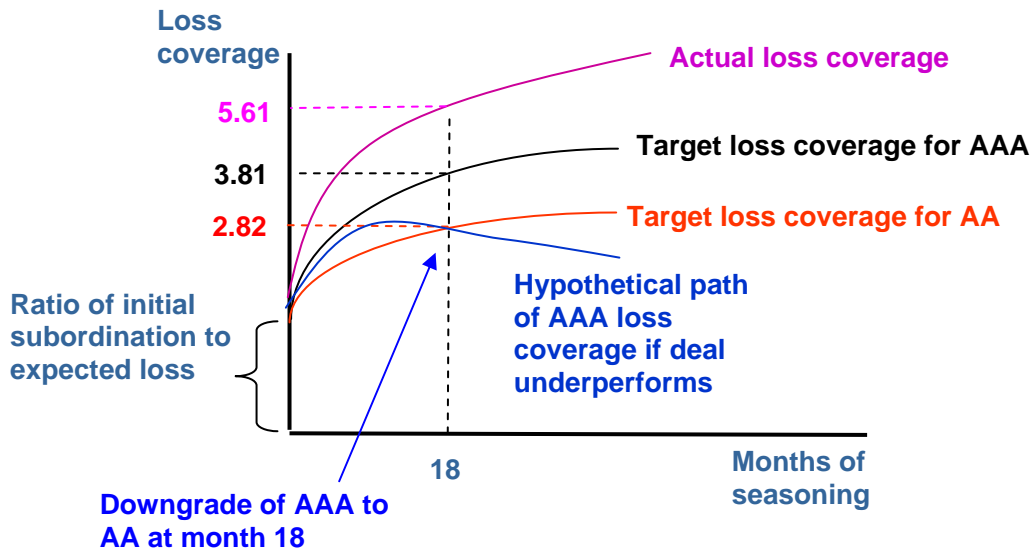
Loss coverage

Actual loss coverage

5.61

Target loss coverage for AAA

3.81

Target loss coverage for AA

2.82

Ratio of initial subordination to expected loss

Hypothetical path of AAA loss coverage if deal underperforms

18

Months of seasoning

Downgrade of AAA to AA at month 18